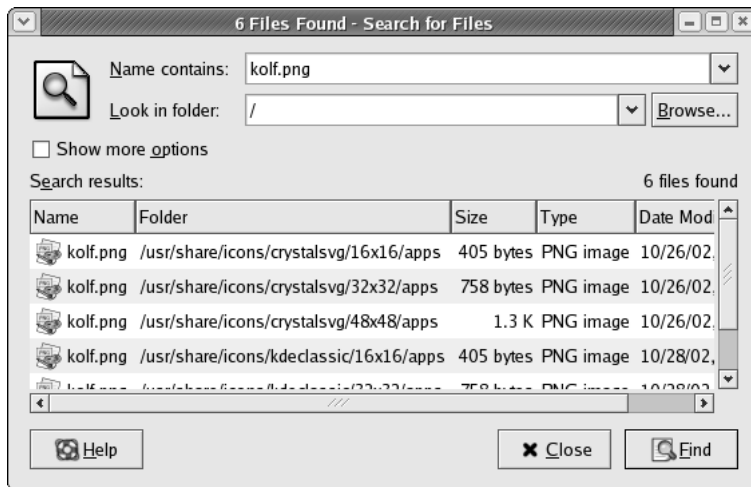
6 Files Found - Search for Files

Name contains: kolf.png

Look in folder: /

Browse...

Show more options

Search results:

6 files found

| Name | Folder | Size | Type | Date Mod |
|---|---|---|---|---|
| kolf.png | /usr/share/icons/crystalsvg/16x16/apps | 405 bytes | PNG image | 10/26/02, |
| kolf.png | /usr/share/icons/crystalsvg/32x32/apps | 758 bytes | PNG image | 10/26/02, |
| kolf.png | /usr/share/icons/crystalsvg/48x48/apps | 1.3 K | PNG image | 10/26/02, |
| kolf.png | /usr/share/icons/kdeclassic/16x16/apps | 405 bytes | PNG image | 10/28/02, |
| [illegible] | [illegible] | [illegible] | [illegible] | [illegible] |

Help

Close

Find